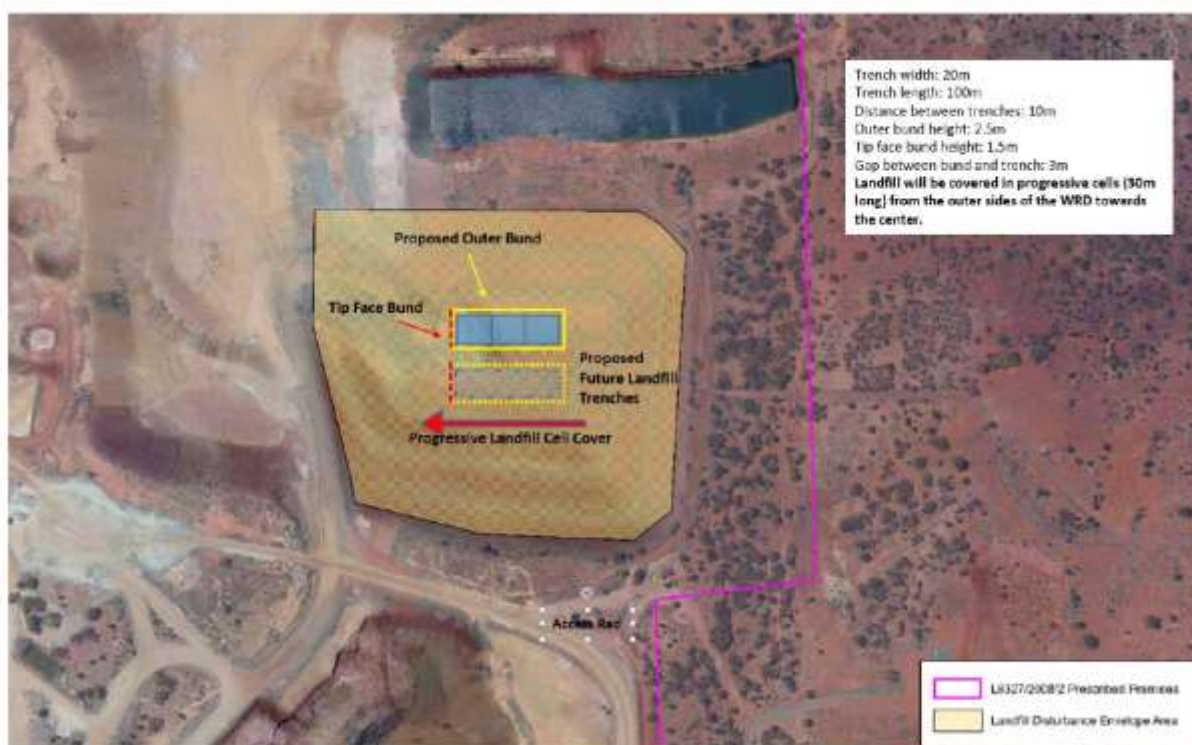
Trench width: 20m
Trench length: 100m
Distance between trenches: 10m
Outer bund height: 2.5m
Tip face bund height: 1.5m
Gap between bund and trench: 3m
**Landfill will be covered in progressive cells (50m long) from the outer sides of the WRD towards the center.**

Proposed Outer Bund

Tip Face Bund

Proposed Future Landfill Trenches

Progressive Landfill Cell Cover

Access Rad

L6327/2008/2 Prescribed Premises

Landfill Disturbance Envelope Area